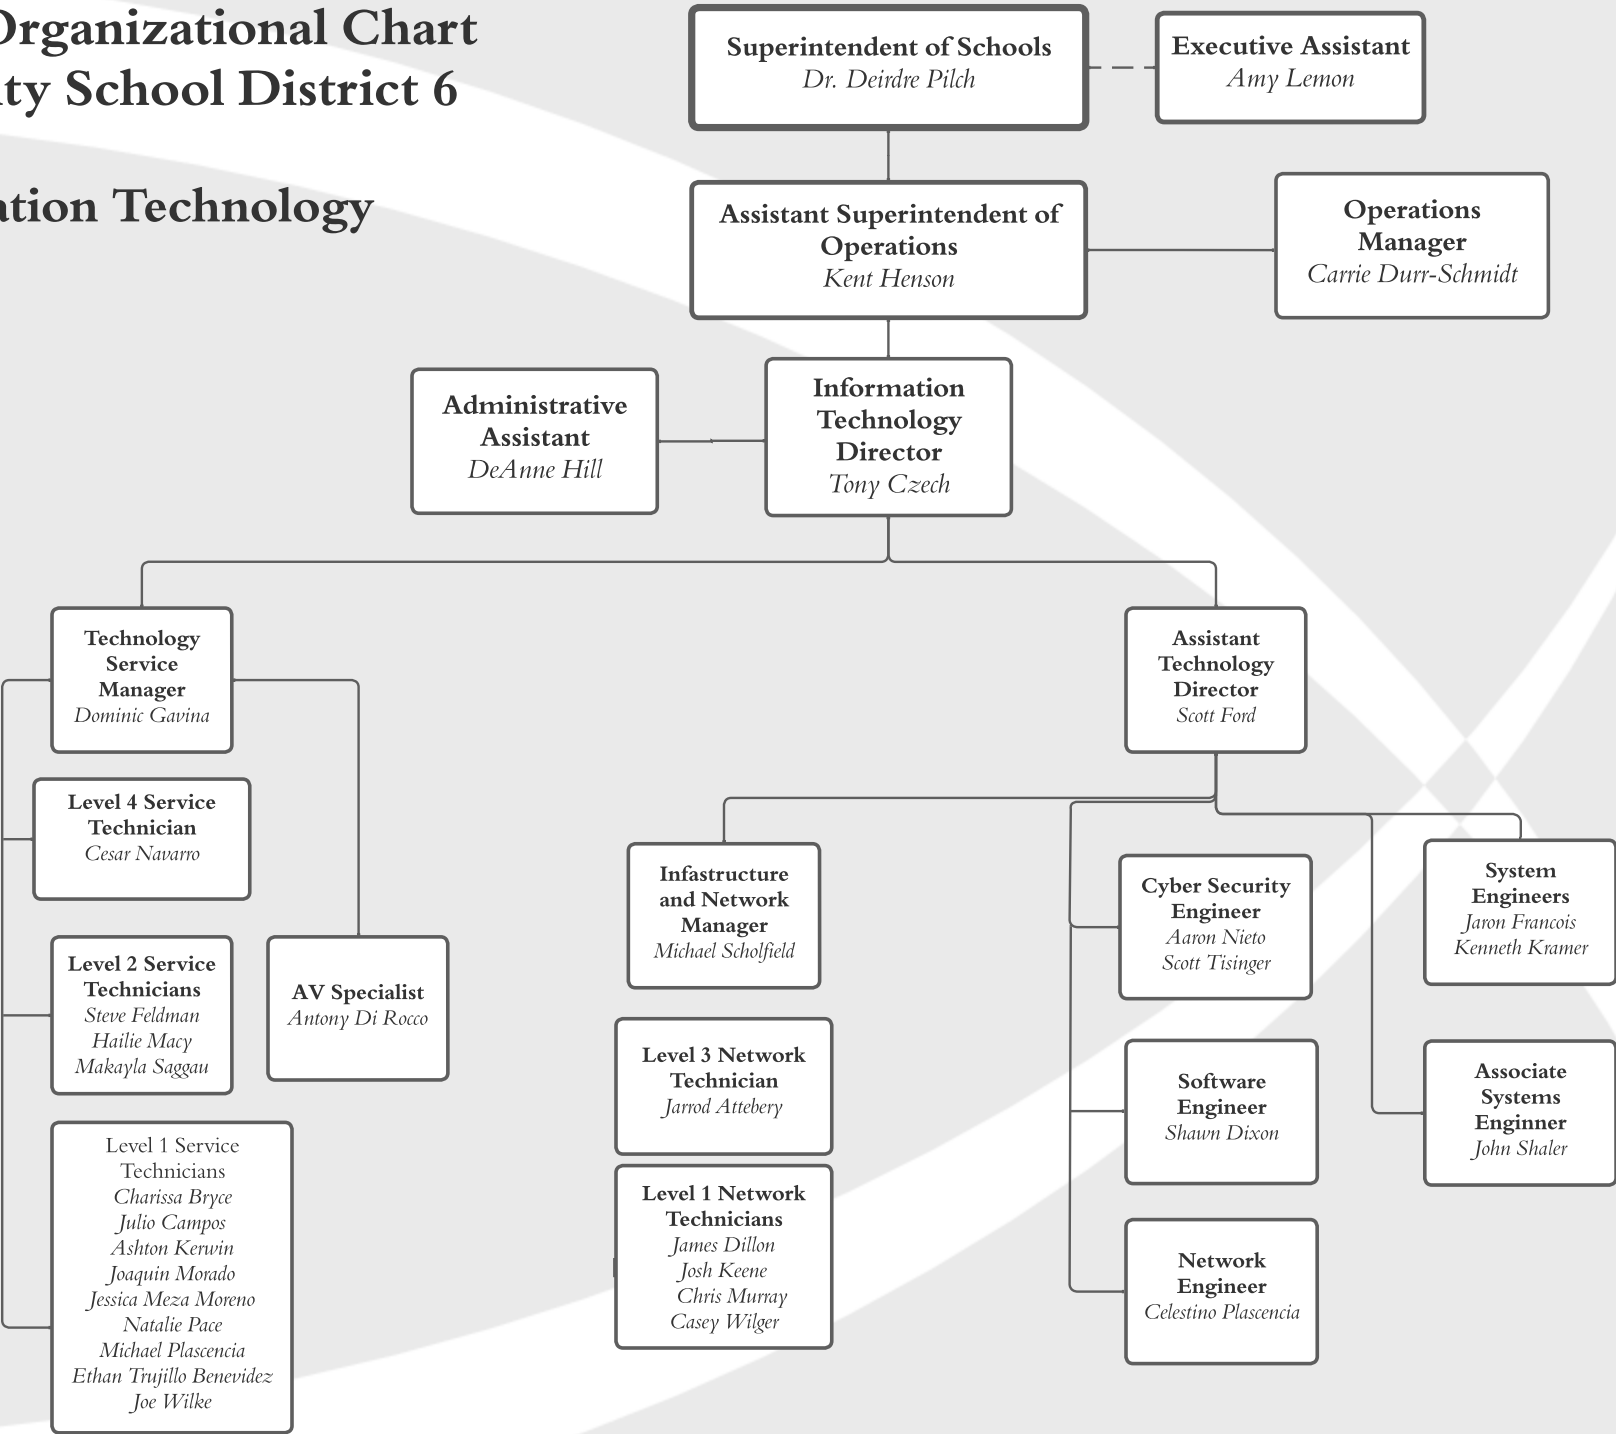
Organizational Chart
ty School District 6

ation Technology

Superintendent of Schools
Dr. Deirdre Pilch

Executive Assistant
Amy Lemon

Assistant Superintendent of Operations
Kent Henson

Operations Manager
Carrie Durr-Schmidt

Administrative Assistant
DeAnne Hill

Information Technology Director
Tony Czech

Technology Service Manager
Dominic Gavina

Level 4 Service Technician
Cesar Navarro

Level 2 Service Technicians
Steve Feldman
Hailie Macy
Makayla Saggau

AV Specialist
Antony Di Rocco

Level 1 Service Technicians
Charissa Bryce
Julio Campos
Ashton Kerwin
Joaquin Morado
Jessica Meza Moreno
Natalie Pace
Michael Plascencia
Ethan Trujillo Benevidez
Joe Wilke

Assistant Technology Director
Scott Ford

Infastructure and Network Manager
Michael Scholfield

Level 3 Network Technician
Jarrod Attebery

Level 1 Network Technicians
James Dillon
Josh Keene
Chris Murray
Casey Wilger

Cyber Security Engineer
Aaron Nieto
Scott Tisinger

Software Engineer
Shawn Dixon

Network Engineer
Celestino Plascencia

System Engineers
Jaron Francois
Kenneth Kramer

Associate Systems Enginner
John Shaler